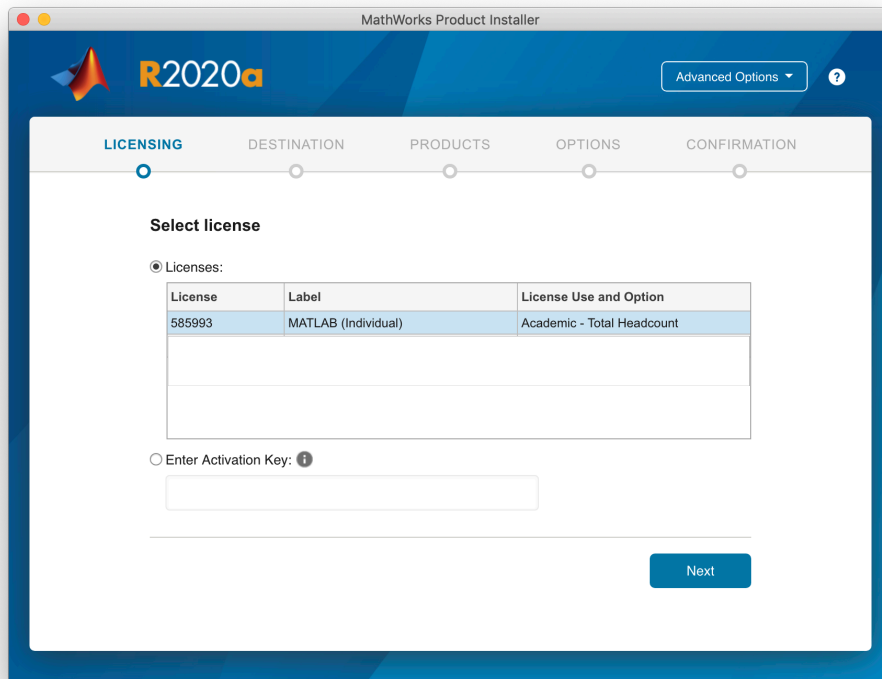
MathWorks Product Installer

R2020a

Advanced Options

?

LICENSING DESTINATION PRODUCTS OPTIONS CONFIRMATION

Select license

Licenses:

| License | Label | License Use and Option |
|---|---|---|
| 585993 | MATLAB (Individual) | Academic - Total Headcount |

Enter Activation Key:

Next